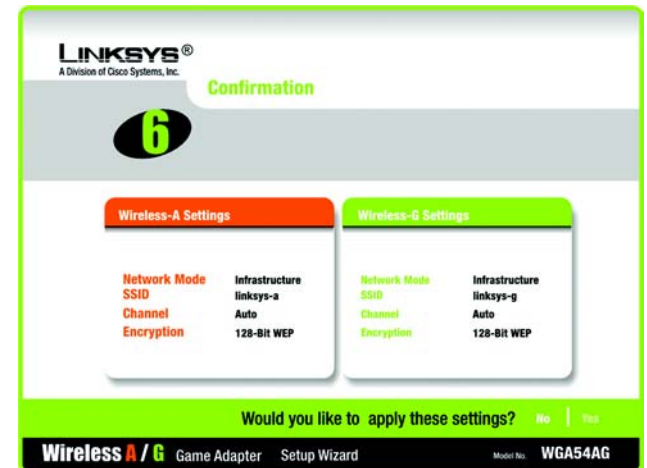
LINKSYS®
A Division of Cisco Systems, Inc.

Confirmation

6

Wireless-A Settings

| | |
|---|---|
| Network Mode | Infrastructure |
| SSID | linksys-a |
| Channel | Auto |
| Encryption | 128-Bit WEP |

Wireless-G Settings

| | |
|---|---|
| Network Mode | Infrastructure |
| SSID | linksys-g |
| Channel | Auto |
| Encryption | 128-Bit WEP |

Would you like to apply these settings? No | Yes

Wireless A / G Game Adapter Setup Wizard Model No. WGA54AG